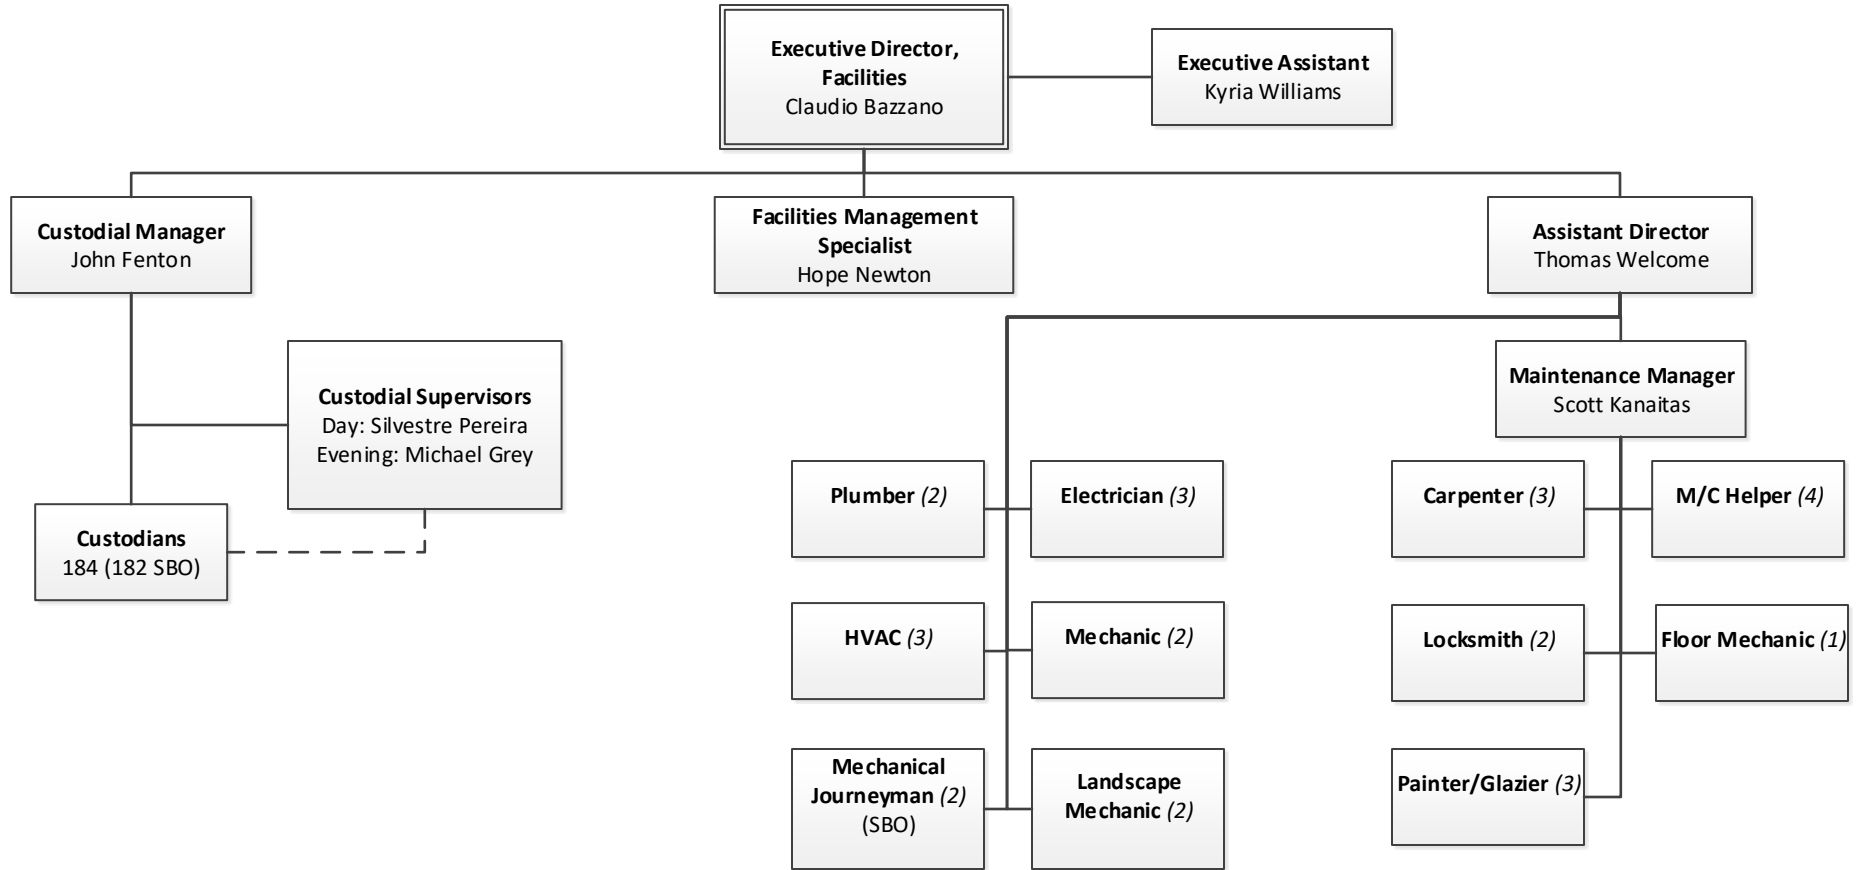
Executive Director, Facilities
Claudio Bazzano

Executive Assistant
Kyria Williams

Custodial Manager
John Fenton

Facilities Management Specialist
Hope Newton

Assistant Director
Thomas Welcome

Custodial Supervisors
Day: Silvestre Pereira
Evening: Michael Grey

Custodians
184 (182 SBO)

Maintenance Manager
Scott Kanaitas

Plumber (2)

Electrician (3)

HVAC (3)

Mechanic (2)

Mechanical Journeyman (2) (SBO)

Landscape Mechanic (2)

Carpenter (3)

M/C Helper (4)

Locksmith (2)

Floor Mechanic (1)

Painter/Glazier (3)